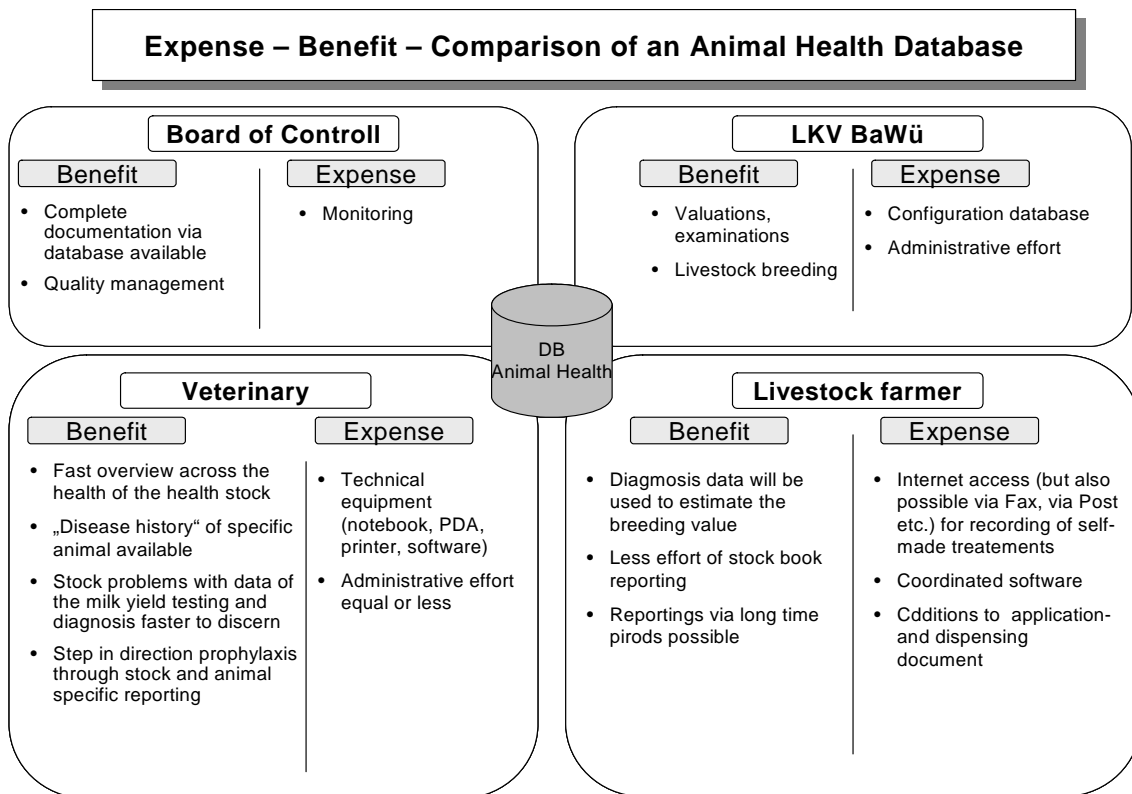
Expense – Benefit – Comparison of an Animal Health Database

Board of Controll

Benefit

- Complete documentation via database available
- Quality management

Expense

- Monitoring

LKV BaWü

Benefit

- Valuations, examinations
- Livestock breeding

Expense

- Configuration database
- Administrative effort

DB
Animal Health

Veterinary

Benefit

- Fast overview across the health of the health stock
- „Disease history“ of specific animal available
- Stock problems with data of the milk yield testing and diagnosis faster to discern
- Step in direction prophylaxis through stock and animal specific reporting

Expense

- Technical equipment (notebook, PDA, printer, software)
- Administrative effort equal or less

Livestock farmer

Benefit

- Diagmosis data will be used to estimate the breeding value
- Less effort of stock book reporting
- Reportings via long time pirods possible

Expense

- Internet access (but also possible via Fax, via Post etc.) for recording of self-made treatements
- Coordinated software
- Cdditions to application- and dispensing document